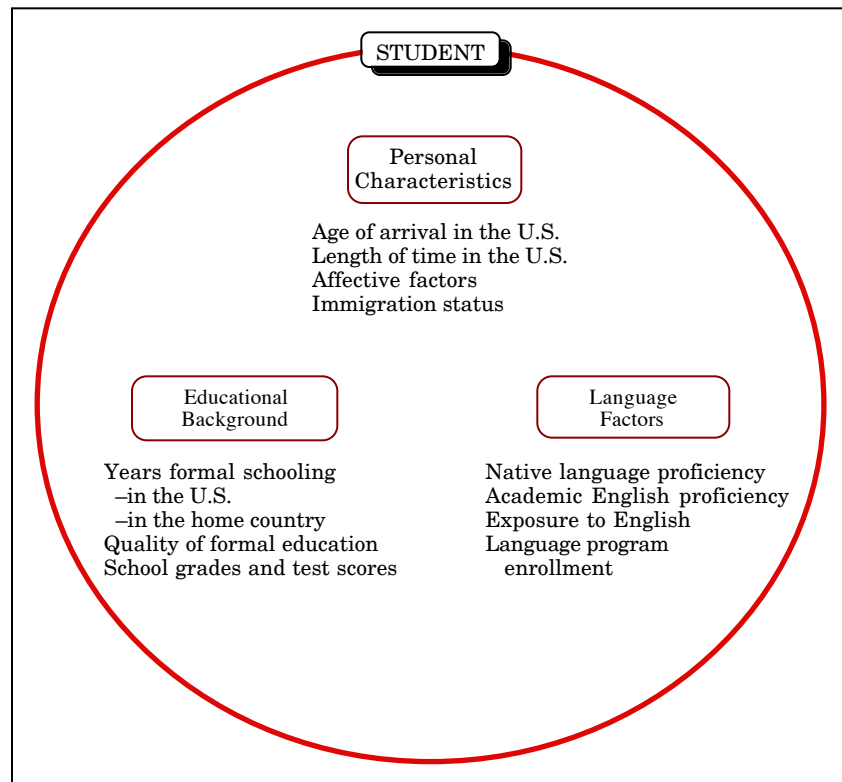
STUDENT

Personal Characteristics

Age of arrival in the U.S.
Length of time in the U.S.
Affective factors
Immigration status

Educational Background

Years formal schooling
–in the U.S.
–in the home country
Quality of formal education
School grades and test scores

Language Factors

Native language proficiency
Academic English proficiency
Exposure to English
Language program enrollment